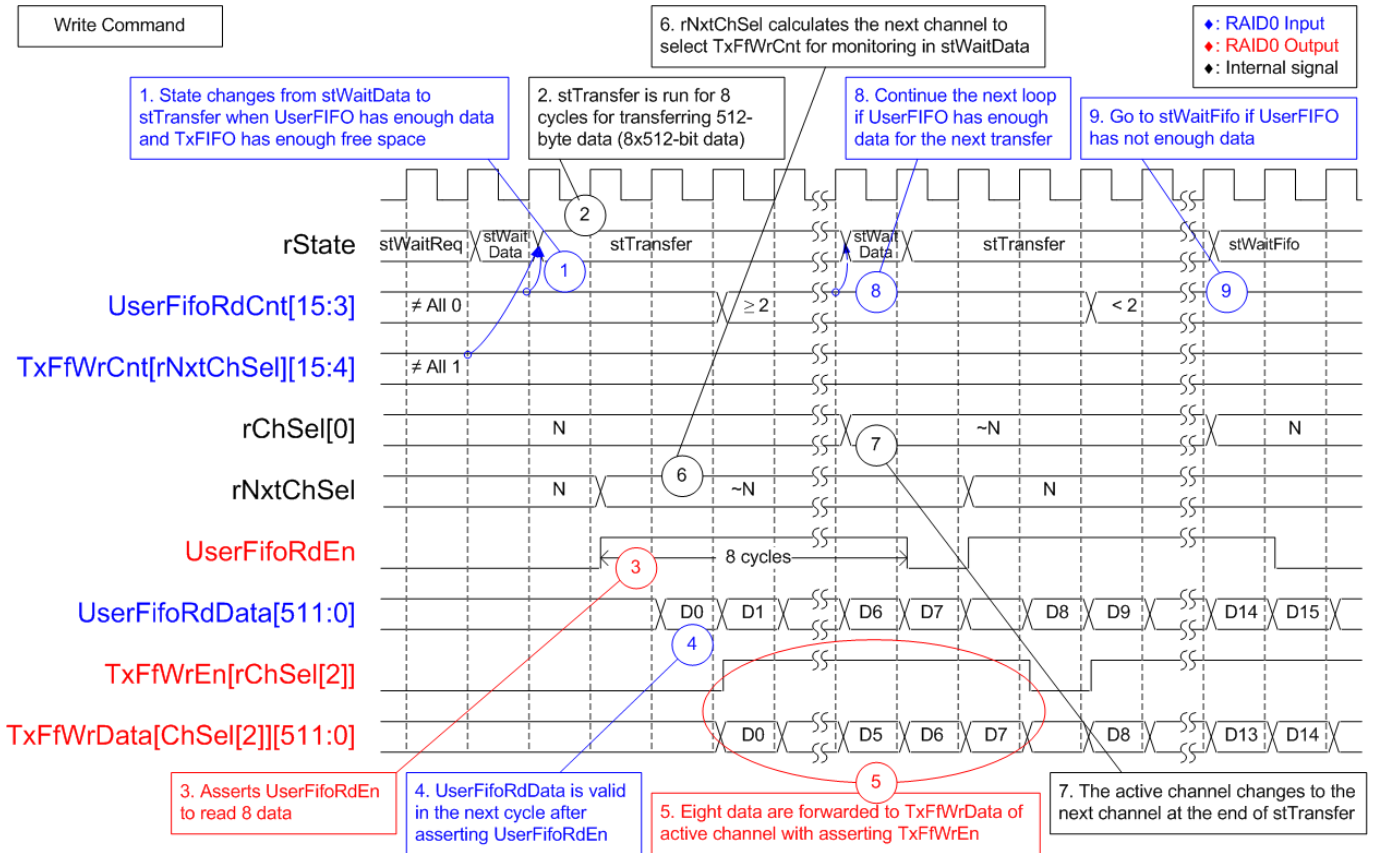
Write Command

6. rNxtChSel calculates the next channel to select TxFfWrCnt for monitoring in stWaitData

♦: RAID0 Input
♦: RAID0 Output
♦: Internal signal

1. State changes from stWaitData to stTransfer when UserFIFO has enough data and TxFIFO has enough free space

2. stTransfer is run for 8 cycles for transferring 512-byte data (8x512-bit data)

8. Continue the next loop if UserFIFO has enough data for the next transfer

9. Go to stWaitFifo if UserFIFO has not enough data

2

rState
stWaitReq
stWait Data
1
stTransfer
stWait Data
stTransfer
stWaitFifo

UserFifoRdCnt[15:3]
≠ All 0
≥ 2
8
< 2
9

TxFfWrCnt[rNxtChSel][15:4]
≠ All 1

rChSel[0]
N
~N
N
7

rNxtChSel
N
6
~N
N

UserFifoRdEn
3
8 cycles

UserFifoRdData[511:0]
D0
D1
D6
D7
D8
D9
D14
D15
4

TxFfWrEn[rChSel[2]]

TxFfWrData[ChSel[2]][511:0]
D0
D5
D6
D7
D8
D13
D14
5

3. Asserts UserFifoRdEn to read 8 data

4. UserFifoRdData is valid in the next cycle after asserting UserFifoRdEn

5. Eight data are forwarded to TxFfWrData of active channel with asserting TxFfWrEn

7. The active channel changes to the next channel at the end of stTransfer